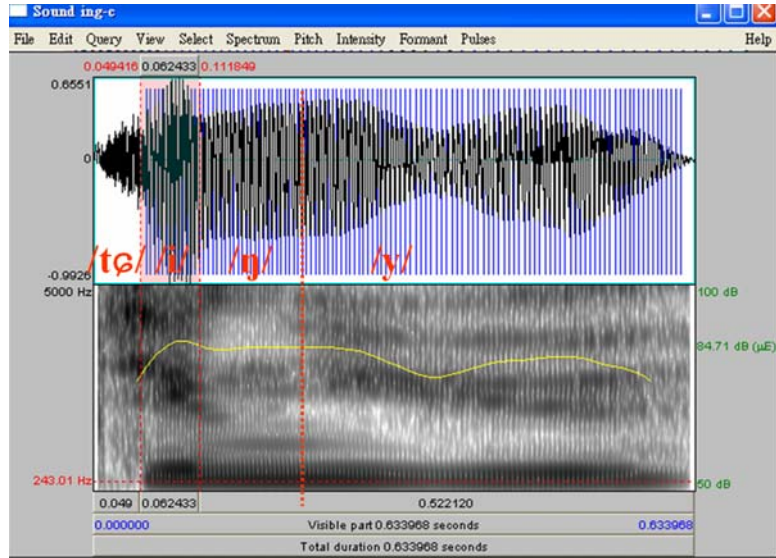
Sound ing-c

File Edit Query View Select Spectrum Pitch Intensity Formant Pulses Help

0.049416 0.062433 0.111849

0.6551

0

-0.9926

/tɕ/ /i/ /ŋ/ /y/

5000 Hz

100 dB

84.71 dB (μE)

243.01 Hz

50 dB

0.049 0.062433 0.522120

0.000000 Visible part 0.633968 seconds 0.633968

Total duration 0.633968 seconds